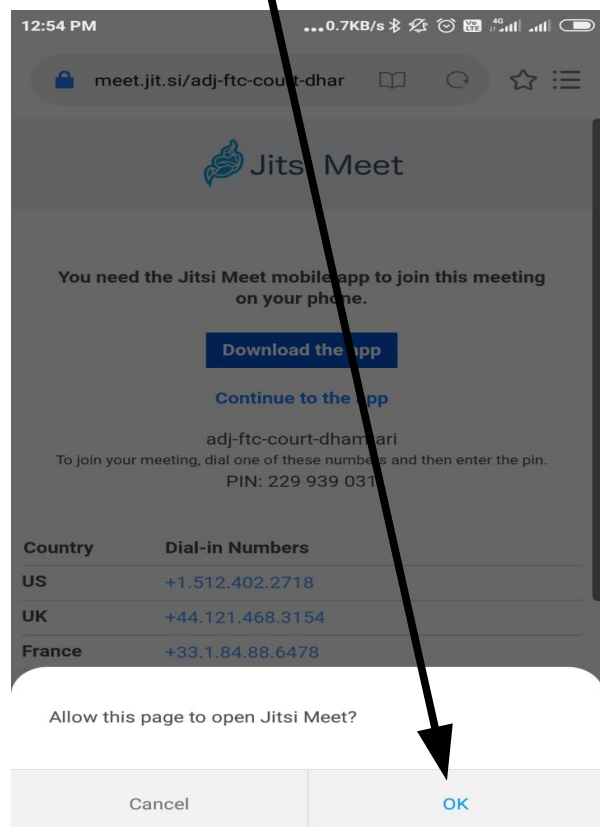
12:54 PM ...0.7KB/s

meet.jit.si/adj-ftc-court-dhar

Jitsi Meet

You need the Jitsi Meet mobile app to join this meeting on your phone.

Download the app

Continue to the app

adj-ftc-court-dhamtari
To join your meeting, dial one of these numbers and then enter the pin.
PIN: 229 939 031

| Country | Dial-in Numbers |
|---|---|
| US | +1.512.402.2718 |
| UK | +44.121.468.3154 |
| France | +33.1.84.88.6478 |

Allow this page to open Jitsi Meet?

Cancel OK